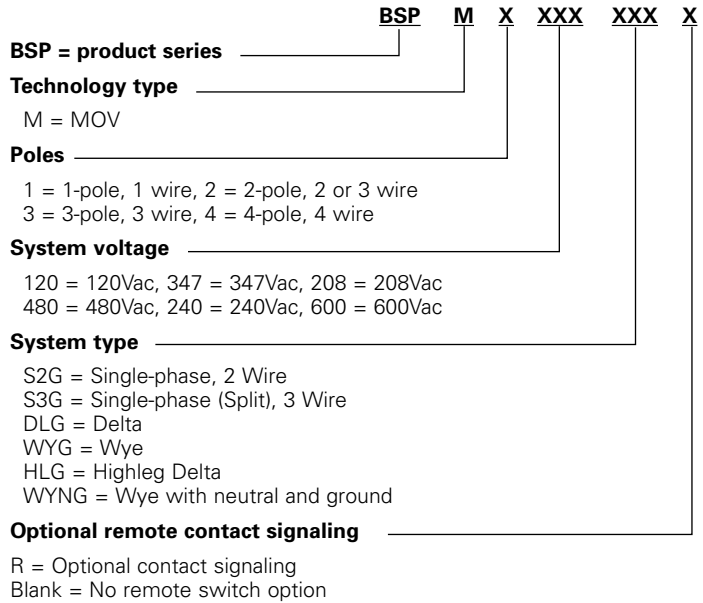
BSP M X XXX XXX X

BSP = product series

Technology type

M = MOV

Poles

1 = 1-pole, 1 wire, 2 = 2-pole, 2 or 3 wire
3 = 3-pole, 3 wire, 4 = 4-pole, 4 wire

System voltage

120 = 120Vac, 347 = 347Vac, 208 = 208Vac
480 = 480Vac, 240 = 240Vac, 600 = 600Vac

System type

S2G = Single-phase, 2 Wire
S3G = Single-phase (Split), 3 Wire
DLG = Delta
WYG = Wye
HLG = Highleg Delta
WYNG = Wye with neutral and ground

Optional remote contact signaling

R = Optional contact signaling
Blank = No remote switch option